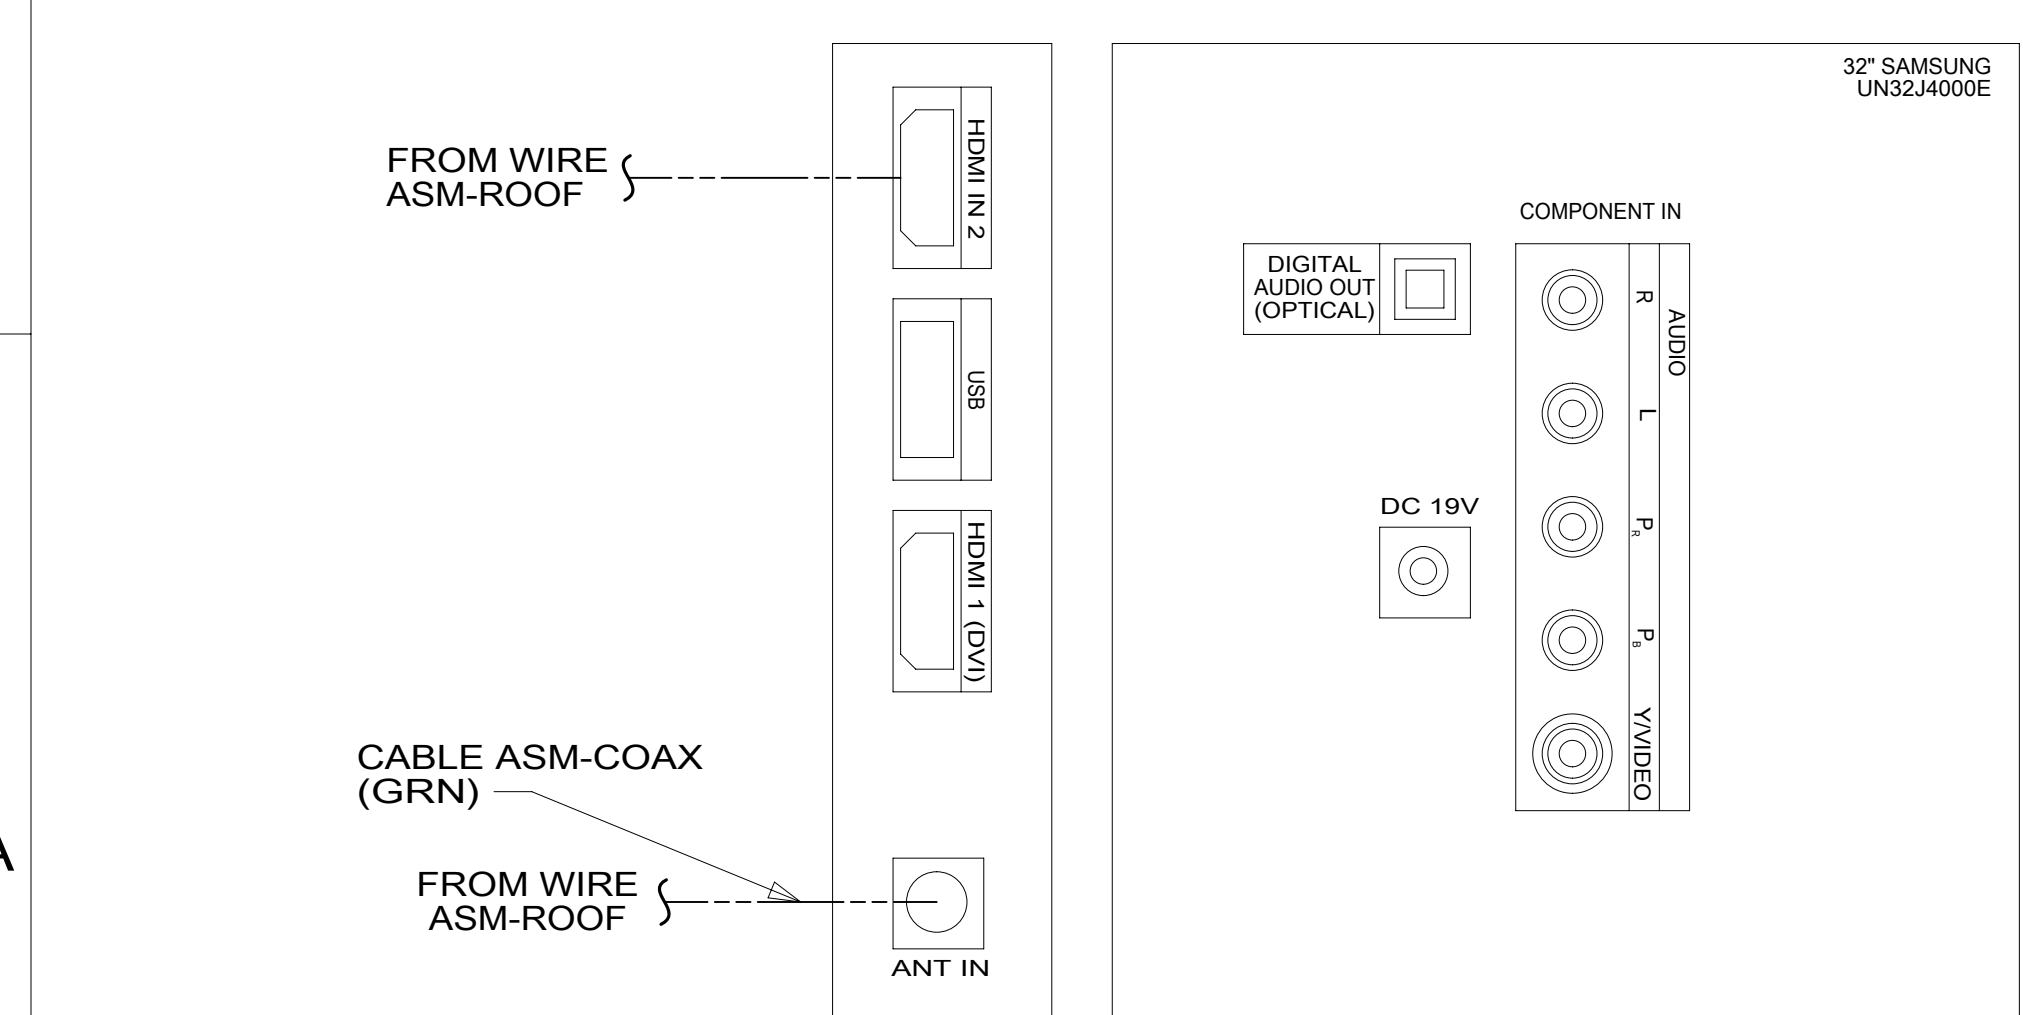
A

FROM WIRE ASM-ROOF

HDMI IN 2

USB

HDMI 1 (DVI)

CABLE ASM-COAX (GRN)

FROM WIRE ASM-ROOF

ANT IN

32" SAMSUNG UN32J4000E

COMPONENT IN

DIGITAL AUDIO OUT (OPTICAL)

DC 19V

R

L

AUDIO

$P_R$

$P_B$

Y/VIDEO